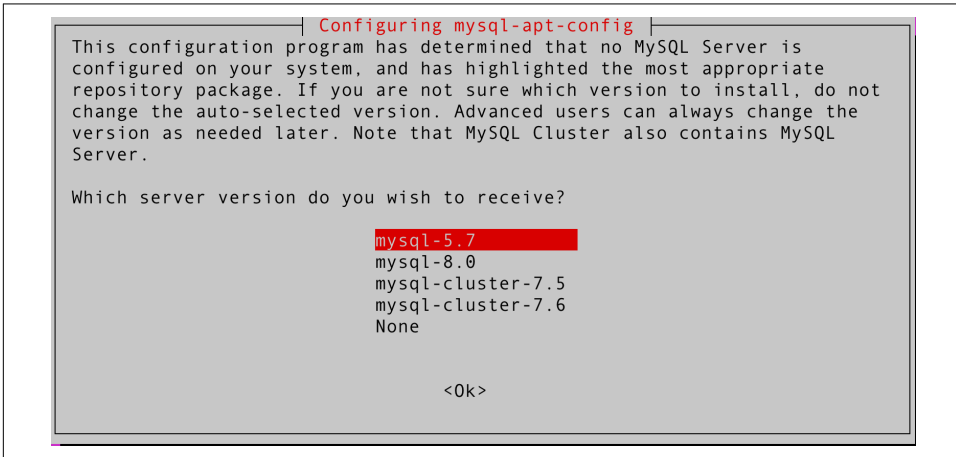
Configuring mysql-apt-config

This configuration program has determined that no MySQL Server is configured on your system, and has highlighted the most appropriate repository package. If you are not sure which version to install, do not change the auto-selected version. Advanced users can always change the version as needed later. Note that MySQL Cluster also contains MySQL Server.

Which server version do you wish to receive?

mysql-5.7
mysql-8.0
mysql-cluster-7.5
mysql-cluster-7.6
None

<Ok>